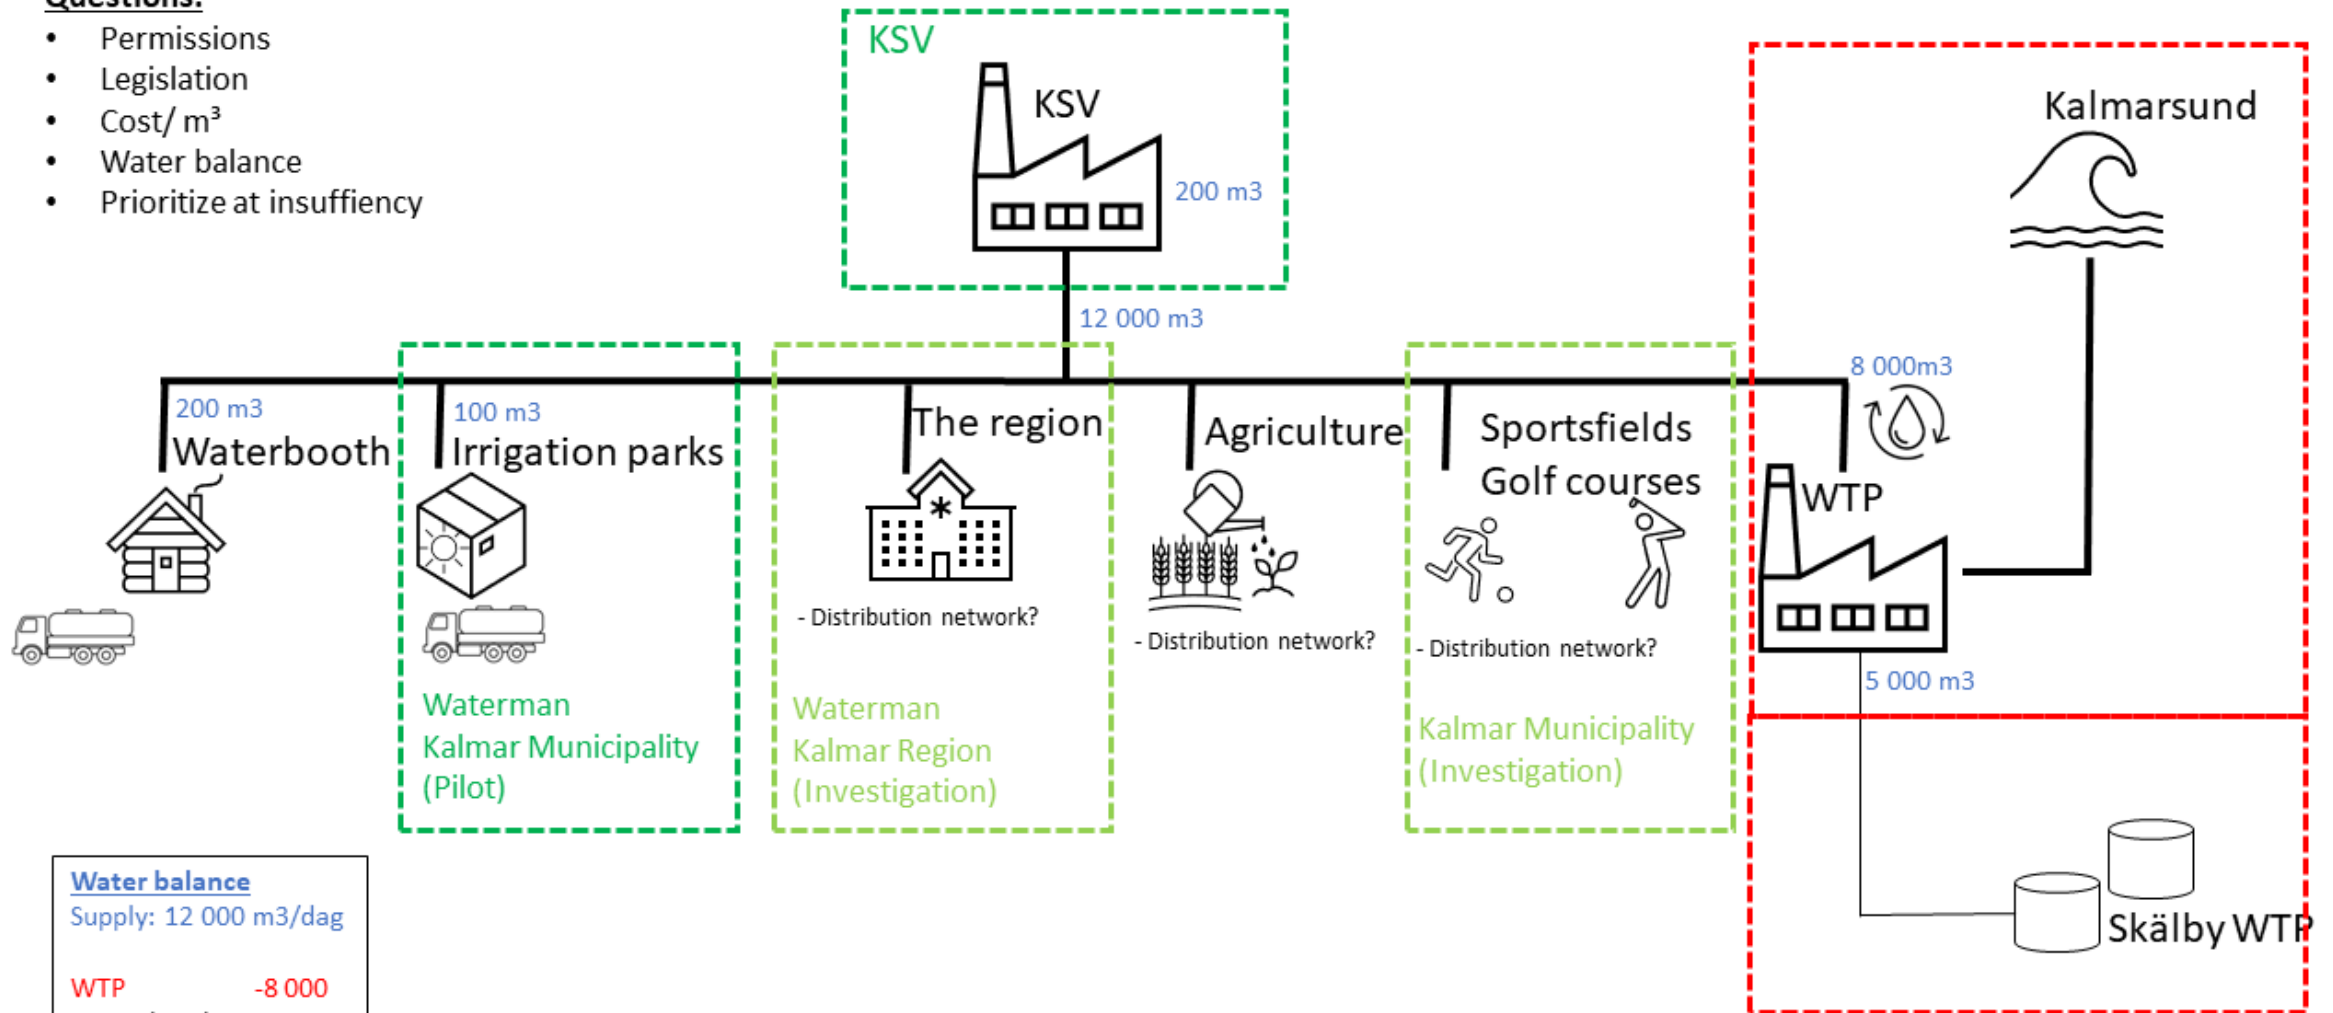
Questions:
- Permissions
- Legislation
- Cost/ m³
- Water balance
- Prioritize at insuffiency

KSV

KSV

200 m3

12 000 m3

Kalmarsund

8 000m3

200 m3
Waterbooth

100 m3
Irrigation parks

Waterman
Kalmar Municipality
(Pilot)

The region

- Distribution network?

Waterman
Kalmar Region
(Investigation)

Agriculture

- Distribution network?

Sportsfields
Golf courses

- Distribution network?

Kalmar Municipality
(Investigation)

WTP

5 000 m3

Skälby WTP

Water balance
Supply: 12 000 m3/dag

WTP -8 000